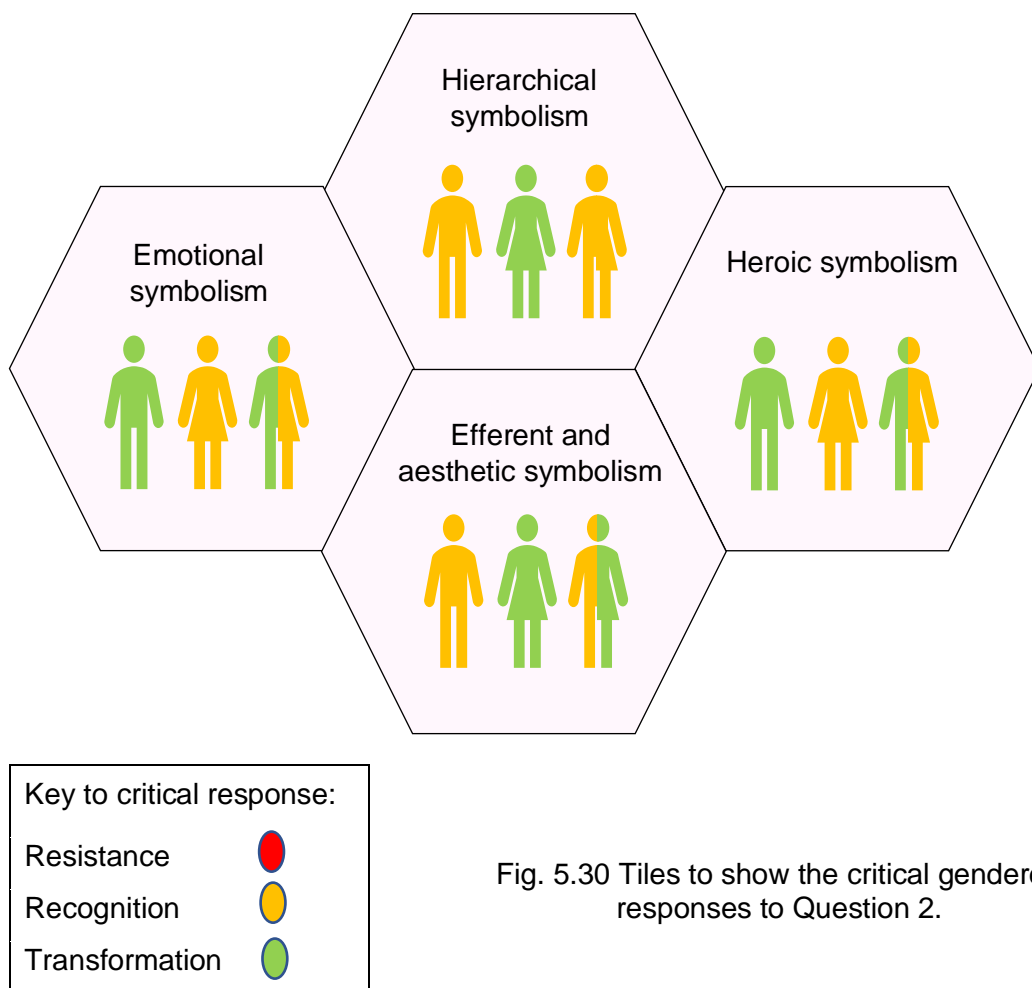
Hierarchical symbolism

Emotional symbolism

Heroic symbolism

Efferent and aesthetic symbolism

Key to critical response:
Resistance
Recognition
Transformation

Fig. 5.30 Tiles to show the critical gendere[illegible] responses to Question 2.